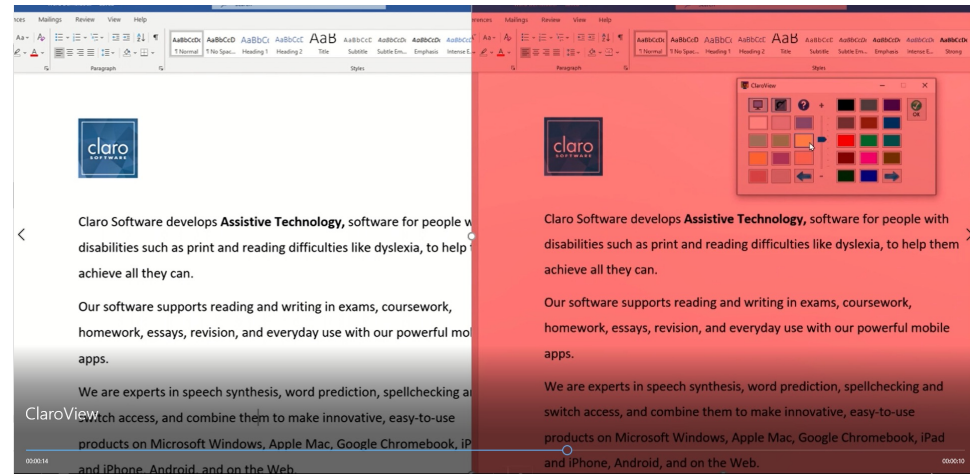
rences Mailings Review View Help

AaBbCcDc AaBbCcD AaBbCc AaBbCcC AaB AaBbCcC AaBbCcDc AaBbCcDc AaBbCcDc

¶ Normal ¶ No Spac... Heading 1 Heading 2 Title Subtitle Subtle Em... Emphasis Intense E...

Paragraph Styles

claro SOFTWARE

Claro Software develops **Assistive Technology,** software for people w disabilities such as print and reading difficulties like dyslexia, to help achieve all they can.

Our software supports reading and writing in exams, coursework, homework, essays, revision, and everyday use with our powerful mob apps.

We are experts in speech synthesis, word prediction, spellchecking a switch access, and combine them to make innovative, easy-to-use products on Microsoft Windows, Apple Mac, Google Chromebook, iP and iPhone, Android, and on the Web.

ClaroView

00:00:14

rences Mailings Review View Help

AaBbCcDc AaBbCcD AaBbCc AaBbCcC AaB AaBbCcC AaBbCcDc AaBbCcDc AaBbCcDc AaBbCcDc

¶ Normal ¶ No Spac... Heading 1 Heading 2 Title Subtitle Subtle Em... Emphasis Intense E... Strong

Paragraph Styles

ClaroView

OK

claro SOFTWARE

Claro Software develops **Assistive Technology,** software for people with disabilities such as print and reading difficulties like dyslexia, to help them achieve all they can.

Our software supports reading and writing in exams, coursework, homework, essays, revision, and everyday use with our powerful mobile apps.

We are experts in speech synthesis, word prediction, spellchecking and switch access, and combine them to make innovative, easy-to-use products on Microsoft Windows, Apple Mac, Google Chromebook, iPad and iPhone, Android, and on the Web.

00:00:10